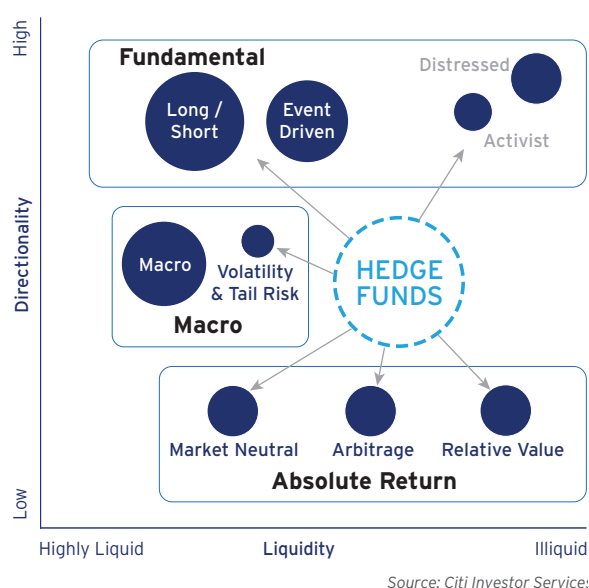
High

Directionality

Low

Fundamental

Long / Short

Event Driven

Distressed

Activist

Macro

Volatility & Tail Risk

Macro

HEDGE FUNDS

Market Neutral

Arbitrage

Relative Value

Absolute Return

Highly Liquid

Liquidity

Illiquid

Source: Citi Investor Services